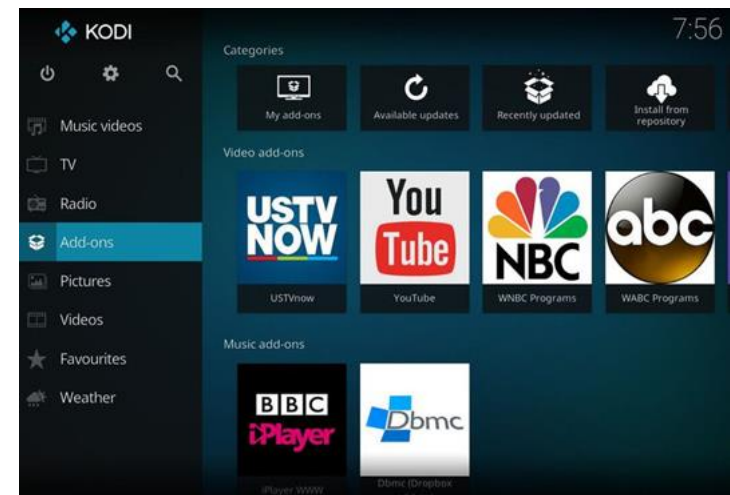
KODI

7:56

Music videos
TV
Radio
Add-ons
Pictures
Videos
Favourites
Weather

Categories

My add-ons
Available updates
Recently updated
Install from repository

Video add-ons

USTV NOW
USTVnow
You Tube
YouTube
NBC
WNBC Programs
abc
WABC Programs

Music add-ons

BBC iPlayer
iPlayer WWW
Dbmc
Dbmc (Dropbox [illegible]